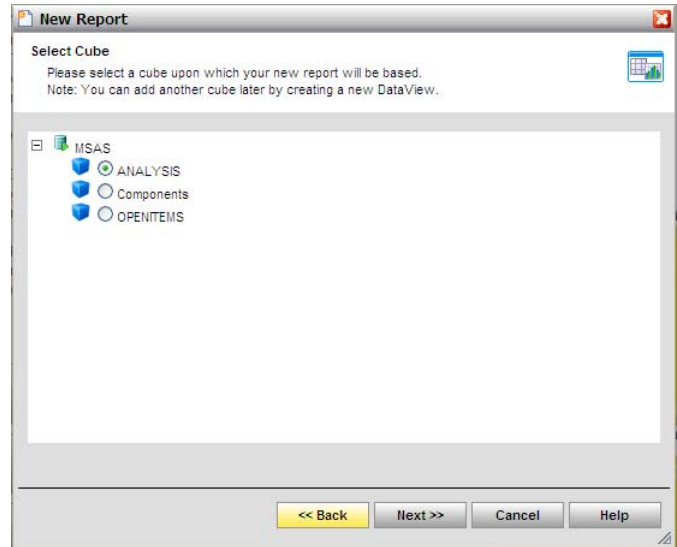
New Report

Select Cube

Please select a cube upon which your new report will be based.
Note: You can add another cube later by creating a new DataView.

MSAS
ANALYSIS
Components
OPENITEMS

<< Back
Next >>
Cancel
Help